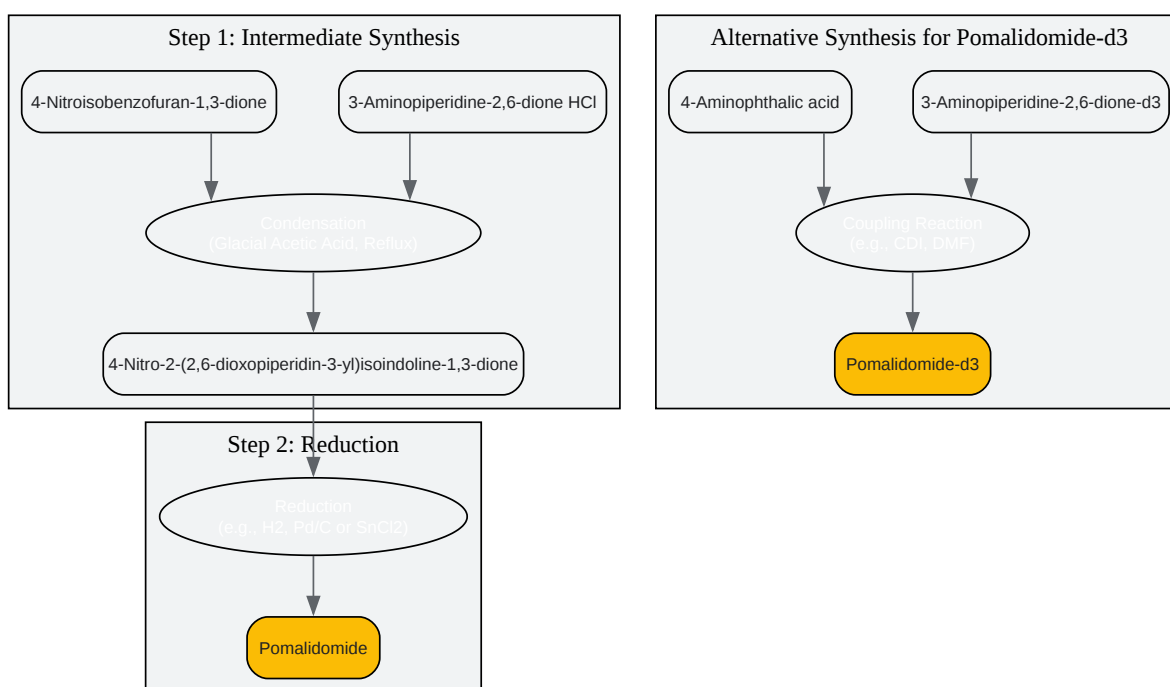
Step 1: Intermediate Synthesis

4-Nitroisobenzofuran-1,3-dione

3-Aminopiperidine-2,6-dione HCl

Condensation
(Glacial Acetic Acid, Reflux)

4-Nitro-2-(2,6-dioxopiperidin-3-yl)isoindoline-1,3-dione

Step 2: Reduction

Reduction
(e.g., H2, Pd/C or SnCl2)

Pomalidomide

Alternative Synthesis for Pomalidomide-d3

4-Aminophthalic acid

3-Aminopiperidine-2,6-dione-d3

Coupling Reaction
(e.g., CDI, DMF)

Pomalidomide-d3